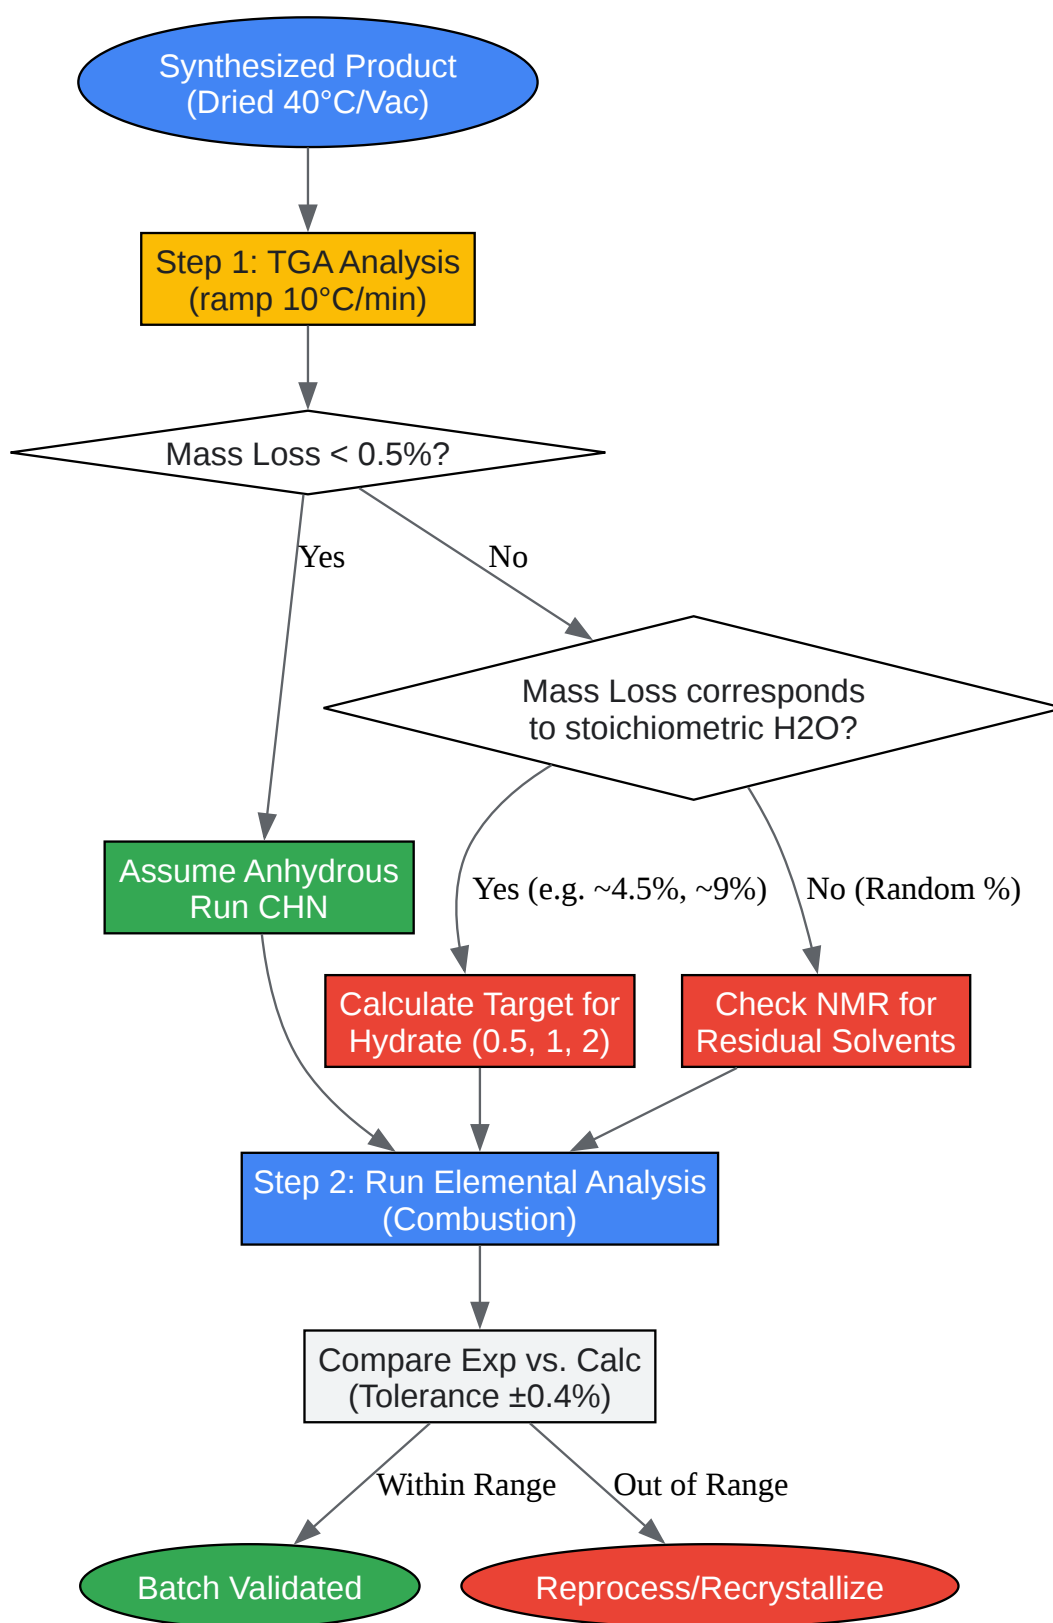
Synthesized Product
(Dried 40°C/Vac)

Step 1: TGA Analysis
(ramp 10°C/min)

Mass Loss < 0.5%?

Yes

No

Mass Loss corresponds
to stoichiometric H2O?

Assume Anhydrous
Run CHN

Yes (e.g. ~4.5%, ~9%)

No (Random %)

Calculate Target for
Hydrate (0.5, 1, 2)

Check NMR for
Residual Solvents

Step 2: Run Elemental Analysis
(Combustion)

Compare Exp vs. Calc
(Tolerance ±0.4%)

Within Range

Out of Range

Batch Validated

Reprocess/Recrystallize